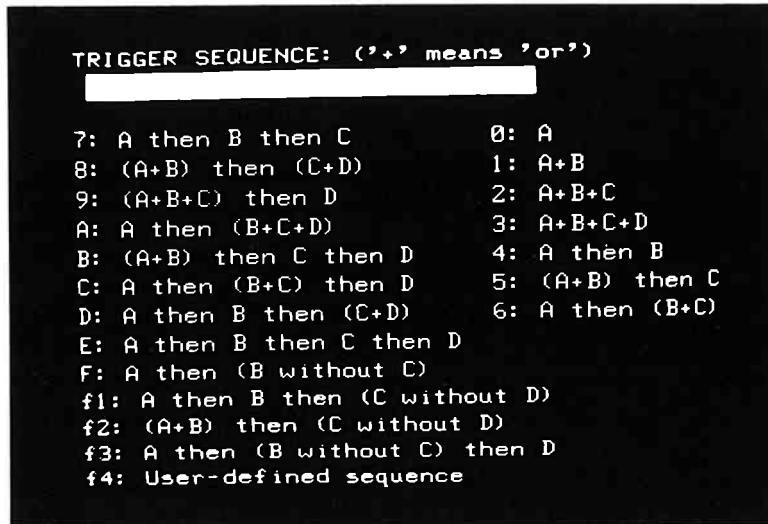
TRIGGER SEQUENCE: ('+' means 'or')

7: A then B then C
8: (A+B) then (C+D)
9: (A+B+C) then D
A: A then (B+C+D)
B: (A+B) then C then D
C: A then (B+C) then D
D: A then B then (C+D)
E: A then B then C then D
F: A then (B without C)
f1: A then B then (C without D)
f2: (A+B) then (C without D)
f3: A then (B without C) then D
f4: User-defined sequence

0: A
1: A+B
2: A+B+C
3: A+B+C+D
4: A then B
5: (A+B) then C
6: A then (B+C)